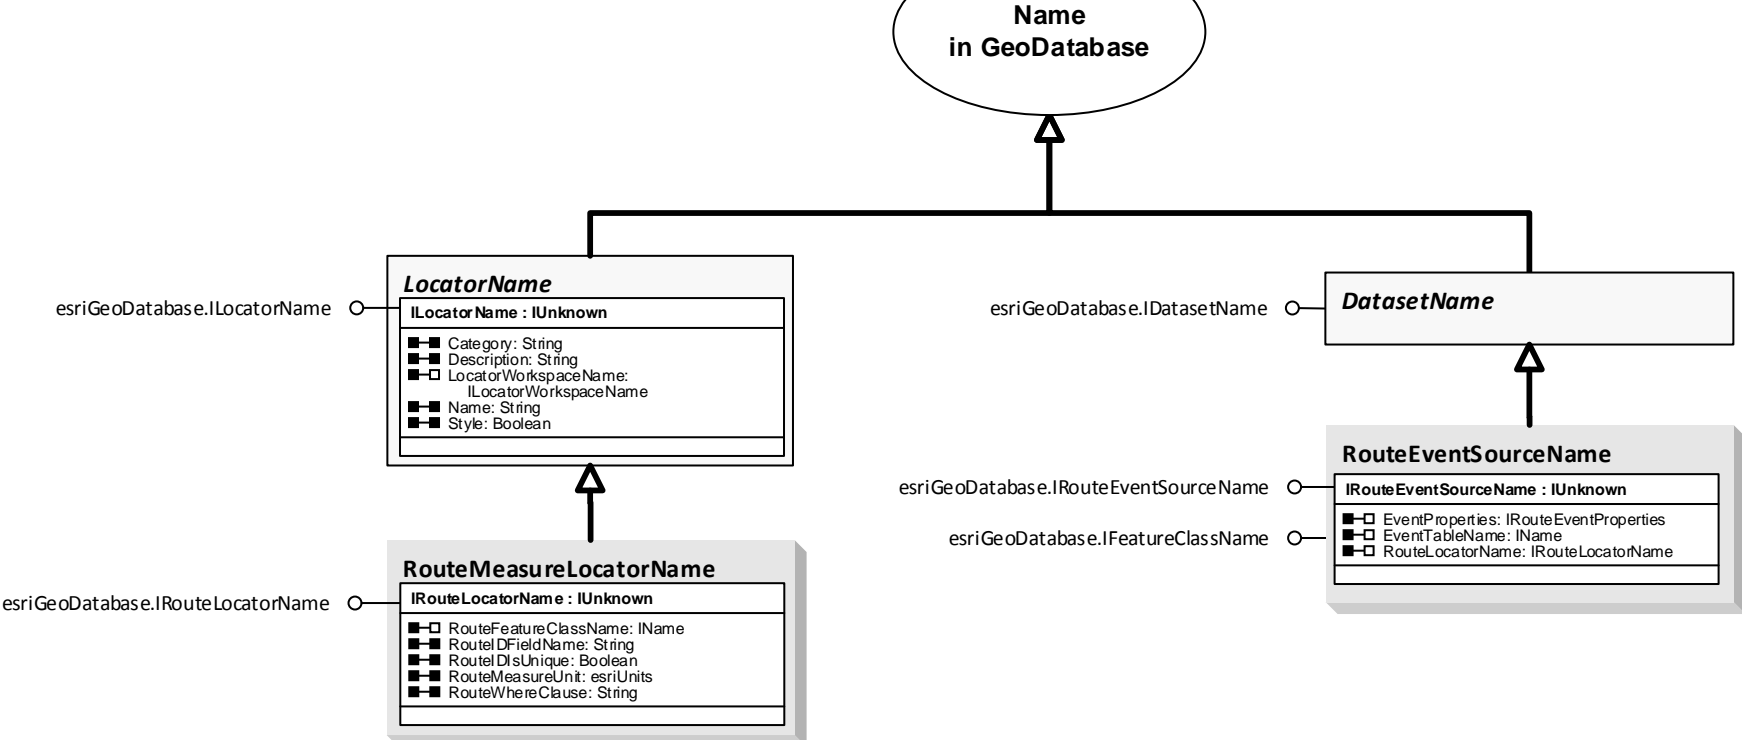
Name
in GeoDatabase

LocatorName

esriGeoDatabase.ILocatorName

ILocatorName : IUnknown

Category: String
Description: String
LocatorWorkspaceName: ILocatorWorkspaceName
Name: String
Style: Boolean

DatasetName

esriGeoDatabase.IDatasetName

RouteEventSourceName

esriGeoDatabase.IRouteEventSourceName

esriGeoDatabase.IFeatureClassName

IRouteEventSourceName : IUnknown

EventProperties: IRouteEventProperties
EventTableName: IName
RouteLocatorName: IRouteLocatorName

RouteMeasureLocatorName

esriGeoDatabase.IRouteLocatorName

IRouteLocatorName : IUnknown

RouteFeatureClassName: IName
RouteIDFieldName: String
RouteIDIsUnique: Boolean
RouteMeasureUnit: esriUnits
RouteWhereClause: String